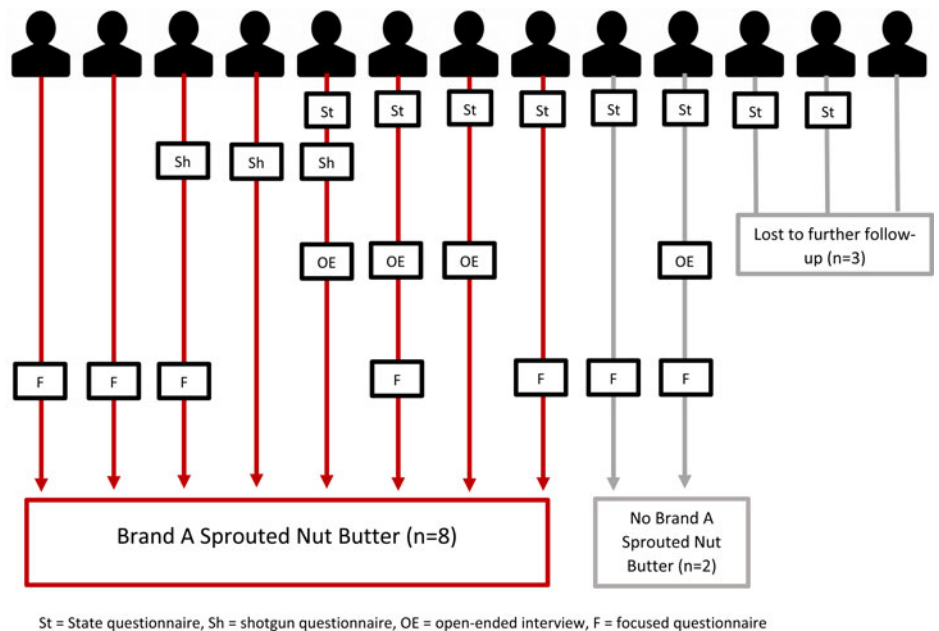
St St St St St St St St

Sh Sh Sh

OE OE OE OE

Lost to further follow-up (n=3)

F F F F F F F

Brand A Sprouted Nut Butter (n=8)

No Brand A Sprouted Nut Butter (n=2)

St = State questionnaire, Sh = shotgun questionnaire, OE = open-ended interview, F = focused questionnaire